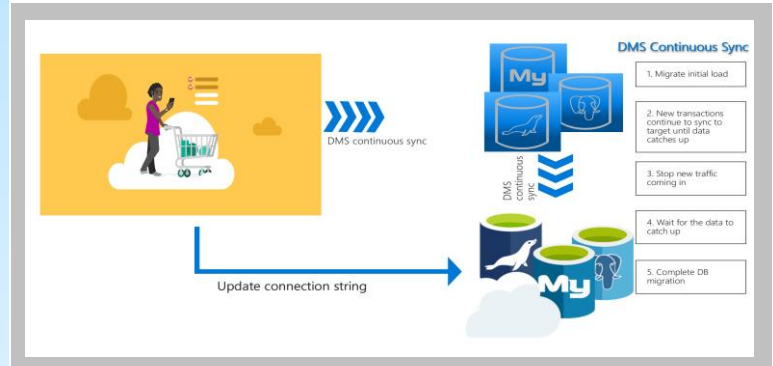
DMS Continuous Sync

My

DMS continuous sync

1. Migrate initial load

2. New transactions continue to sync to target until data catches up

DMS continuous sync

3. Stop new traffic coming in

4. Wait for the data to catch up

My

5. Complete DB migration

Update connection string